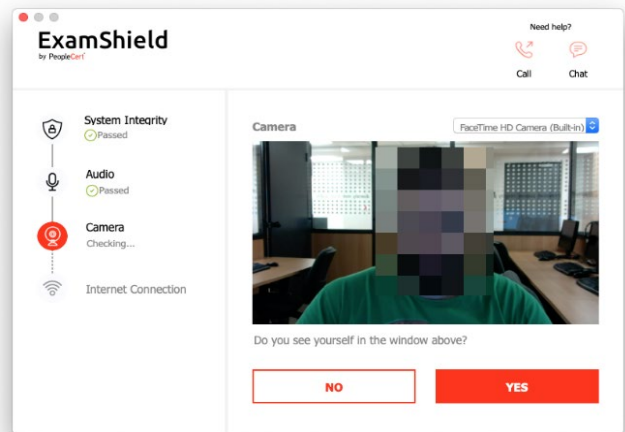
ExamShield
by PeopleCert

Need help?
Call
Chat

System Integrity
Passed

Audio
Passed

Camera
Checking...

Internet Connection

Camera

FaceTime HD Camera (Built-in)

Do you see yourself in the window above?

NO

YES